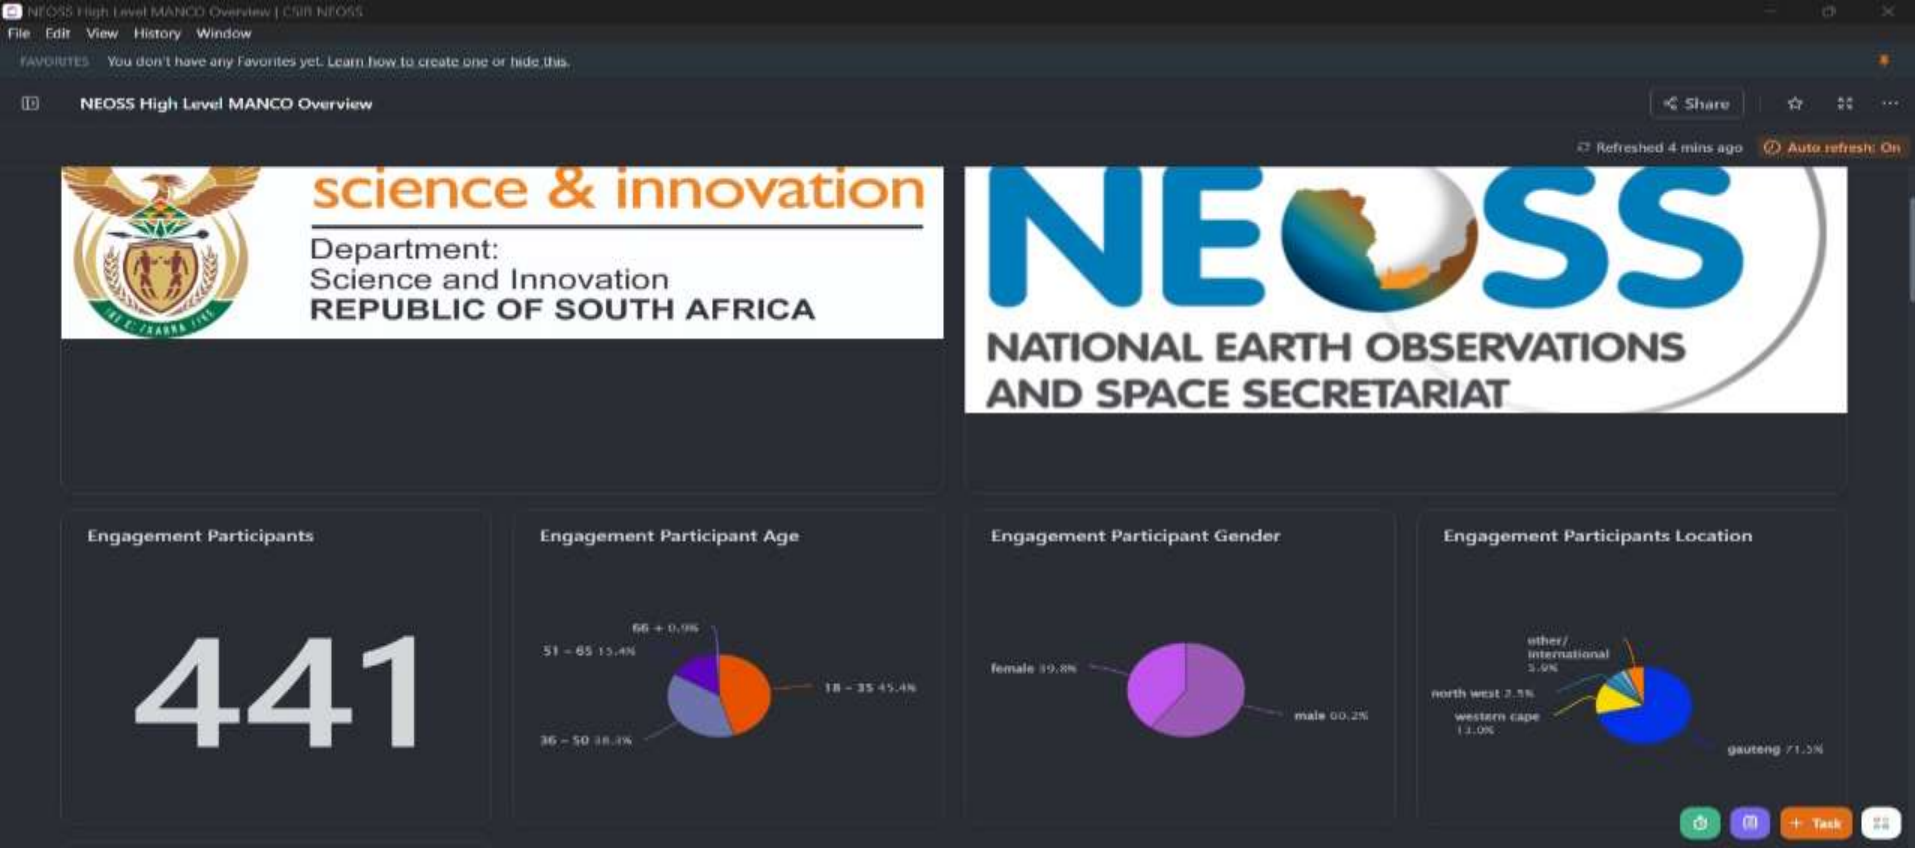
NEOSS High Level MANCO Overview | CSIR NEOSS

File Edit View History Window

FAVORITES You don't have any Favorites yet. Learn how to create one or hide this.

NEOSS High Level MANCO Overview

Share

Refreshed 4 mins ago Auto refresh: On

science & innovation

Department:
Science and Innovation
REPUBLIC OF SOUTH AFRICA

IKE E: /XARRA //KE

NEOSS

NATIONAL EARTH OBSERVATIONS AND SPACE SECRETARIAT

Engagement Participants

441

Engagement Participant Age

66 + 0.9%

51 - 65 15.4%

18 - 35 45.4%

36 - 50 38.3%

Engagement Participant Gender

female 39.8%

male 60.2%

Engagement Participants Location

other/ international 5.9%

north west 2.5%

western cape 13.0%

gauteng 71.5%

+ Task